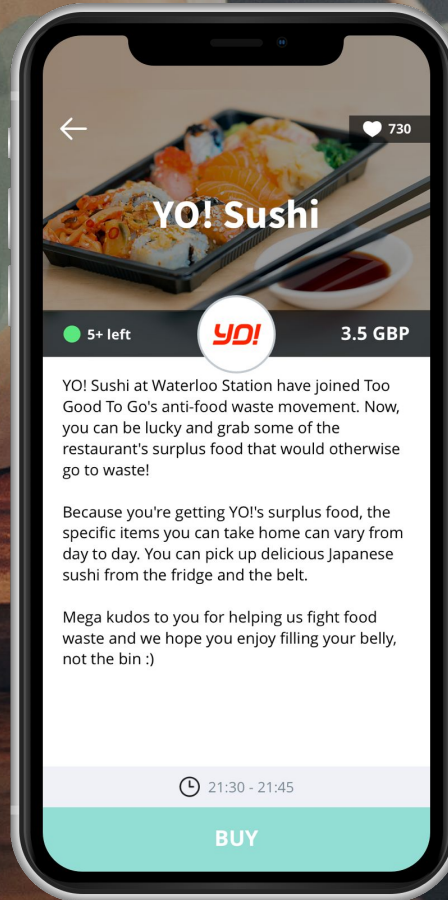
730

YO! Sushi

5+ left

YO!

3.5 GBP

YO! Sushi at Waterloo Station have joined Too Good To Go's anti-food waste movement. Now, you can be lucky and grab some of the restaurant's surplus food that would otherwise go to waste!

Because you're getting YO!'s surplus food, the specific items you can take home can vary from day to day. You can pick up delicious Japanese sushi from the fridge and the belt.

Mega kudos to you for helping us fight food waste and we hope you enjoy filling your belly, not the bin :)

21:30 - 21:45

BUY